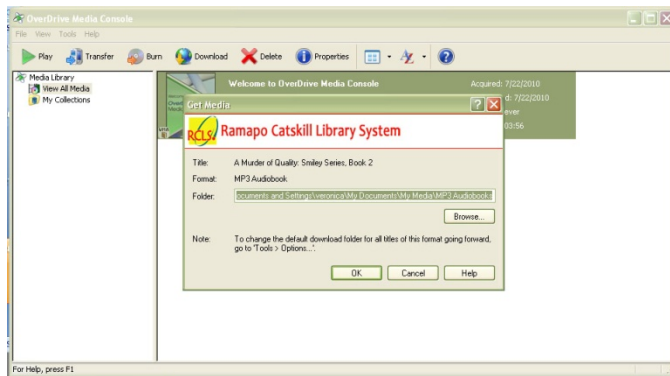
OverDrive Media Console

File View Tools Help

Play Transfer Burn Download Delete Properties

Media Library
View All Media
My Collections

Welcome to OverDrive Media Console

Acquired: 7/22/2010
d: 7/22/2010
ever
03:56

Get Media

RCLS Ramapo Catskill Library System

Title: A Murder of Quality: Smiley Series, Book 2

Format: MP3 Audiobook

Folder: ocuments and Settings\veronica\My Documents\My Media\MP3 Audiobook\

Browse...

Note: To change the default download folder for all titles of this format going forward, go to 'Tools > Options...'.

OK Cancel Help

For Help, press F1